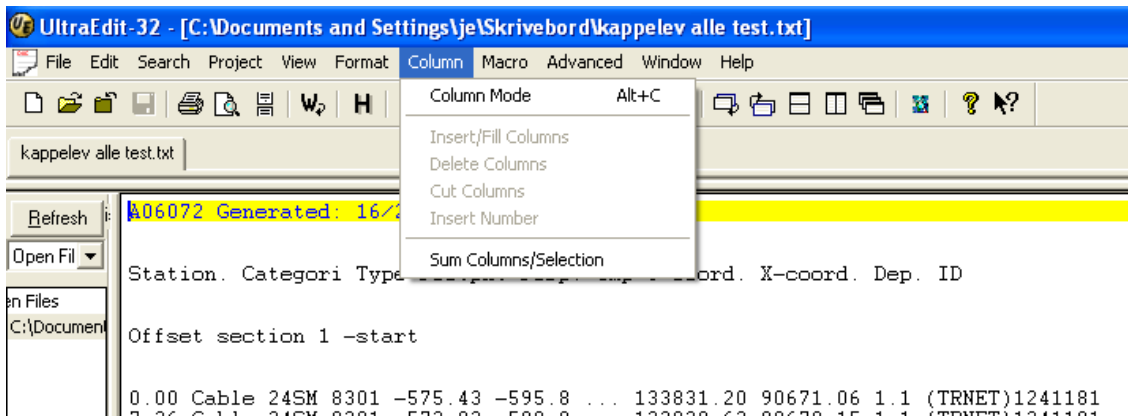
UltraEdit-32 - [C:\Documents and Settings\je\Skrivebord\kappelev alle test.txt]

File Edit Search Project View Format Column Macro Advanced Window Help

W H

Column Mode Alt+C
Insert/Fill Columns
Delete Columns
Cut Columns
Insert Number
Sum Columns/Selection

kappelev alle test.txt

Refresh
Open Fil
en Files
C:\Document

A06072 Generated: 16/2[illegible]

Station. Categori Type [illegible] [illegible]ord. X-coord. Dep. ID

Offset section 1 -start

0.00 Cable 24SM 8301 -575.43 -595.8 ... 133831.20 90671.06 1.1 (TRNET)1241181
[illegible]